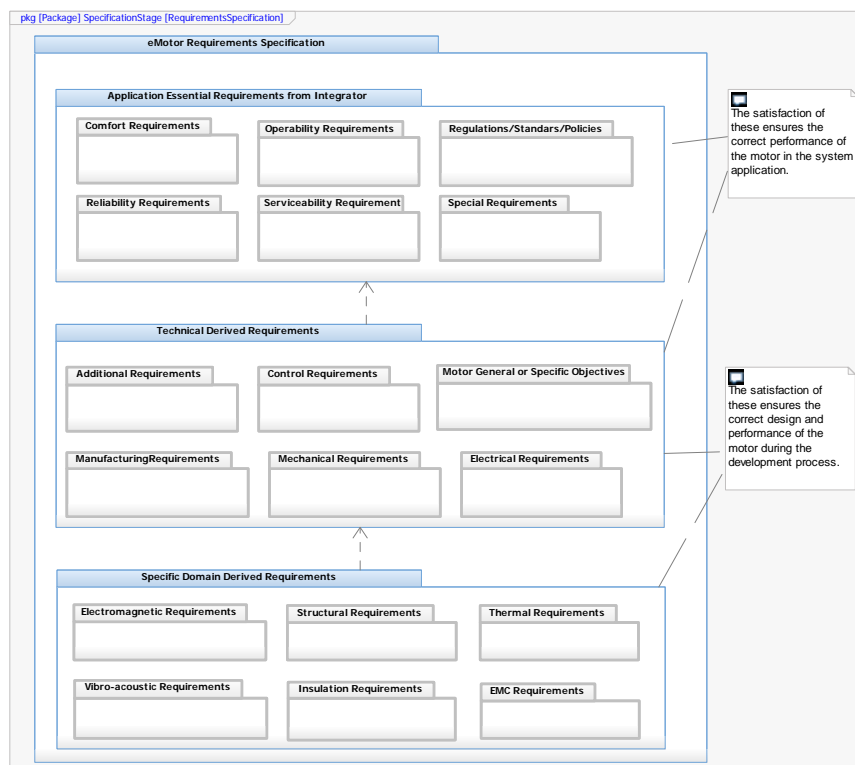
pkg [Package] SpecificationStage [RequirementsSpecification]

eMotor Requirements Specification

Application Essential Requirements from Integrator

Comfort Requirements

Operability Requirements

Regulations/Standars/Policies

Reliability Requirements

Serviceability Requirement

Special Requirements

The satisfaction of these ensures the correct performance of the motor in the system application.

Technical Derived Requirements

Additional Requirements

Control Requirements

Motor General or Specific Objectives

ManufacturingRequirements

Mechanical Requirements

Electrical Requirements

The satisfaction of these ensures the correct design and performance of the motor during the development process.

Specific Domain Derived Requirements

Electromagnetic Requirements

Structural Requirements

Thermal Requirements

Vibro-acoustic Requirements

Insulation Requirements

EMC Requirements